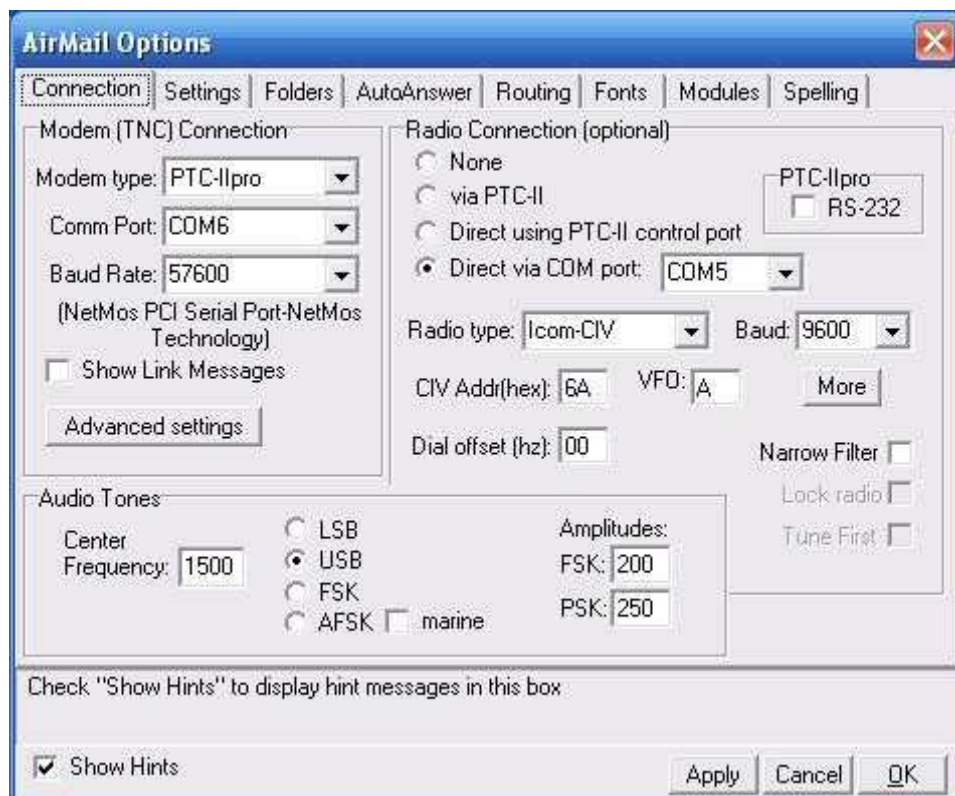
AirMail Options

Connection | Settings | Folders | AutoAnswer | Routing | Fonts | Modules | Spelling

Modem (TNC) Connection
Modem type: PTC-IIpro
Comm Port: COM6
Baud Rate: 57600
(NetMos PCI Serial Port-NetMos Technology)
Show Link Messages
Advanced settings

Radio Connection (optional)
None
via PTC-II
Direct using PTC-II control port
Direct via COM port: COM5
PTC-IIpro
RS-232
Radio type: Icom-CIV
Baud: 9600
CIV Addr(hex): 6A
VFO: A
More
Dial offset (hz): 00
Narrow Filter
Lock radio
Tune First

Audio Tones
Center Frequency: 1500
LSB
USB
FSK
AFSK
marine
Amplitudes:
FSK: 200
PSK: 250

Check "Show Hints" to display hint messages in this box

Show Hints
Apply
Cancel
OK